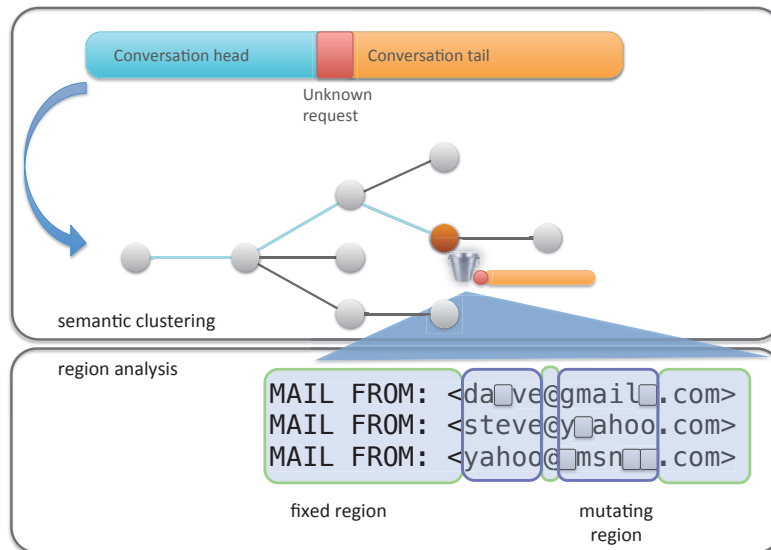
Conversation head
Conversation tail
Unknown request

semantic clustering

region analysis

MAIL FROM: <da ve@gmail .com>
MAIL FROM: <steve@y ahoo.com>
MAIL FROM: <yahoo@ msn .com>

fixed region
mutating region